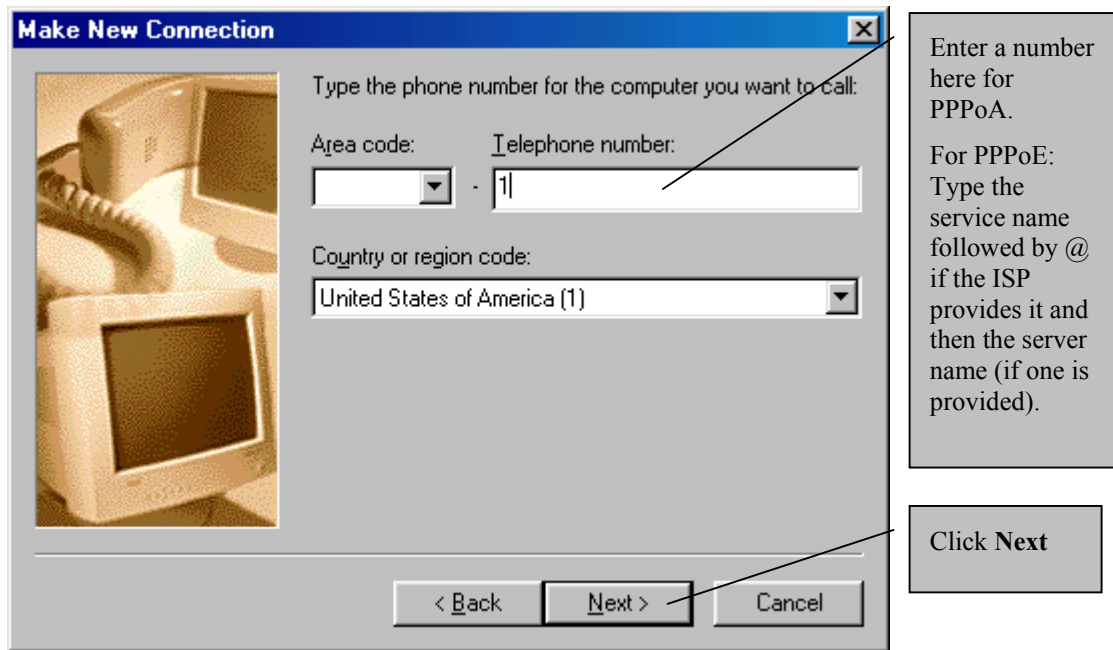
Make New Connection

Type the phone number for the computer you want to call:

Area code:

Telephone number:

-

1

Country or region code:

United States of America (1)

< Back

Next >

Cancel

Enter a number here for PPPoA.

For PPPoE: Type the service name followed by @ if the ISP provides it and then the server name (if one is provided).

Click **Next**